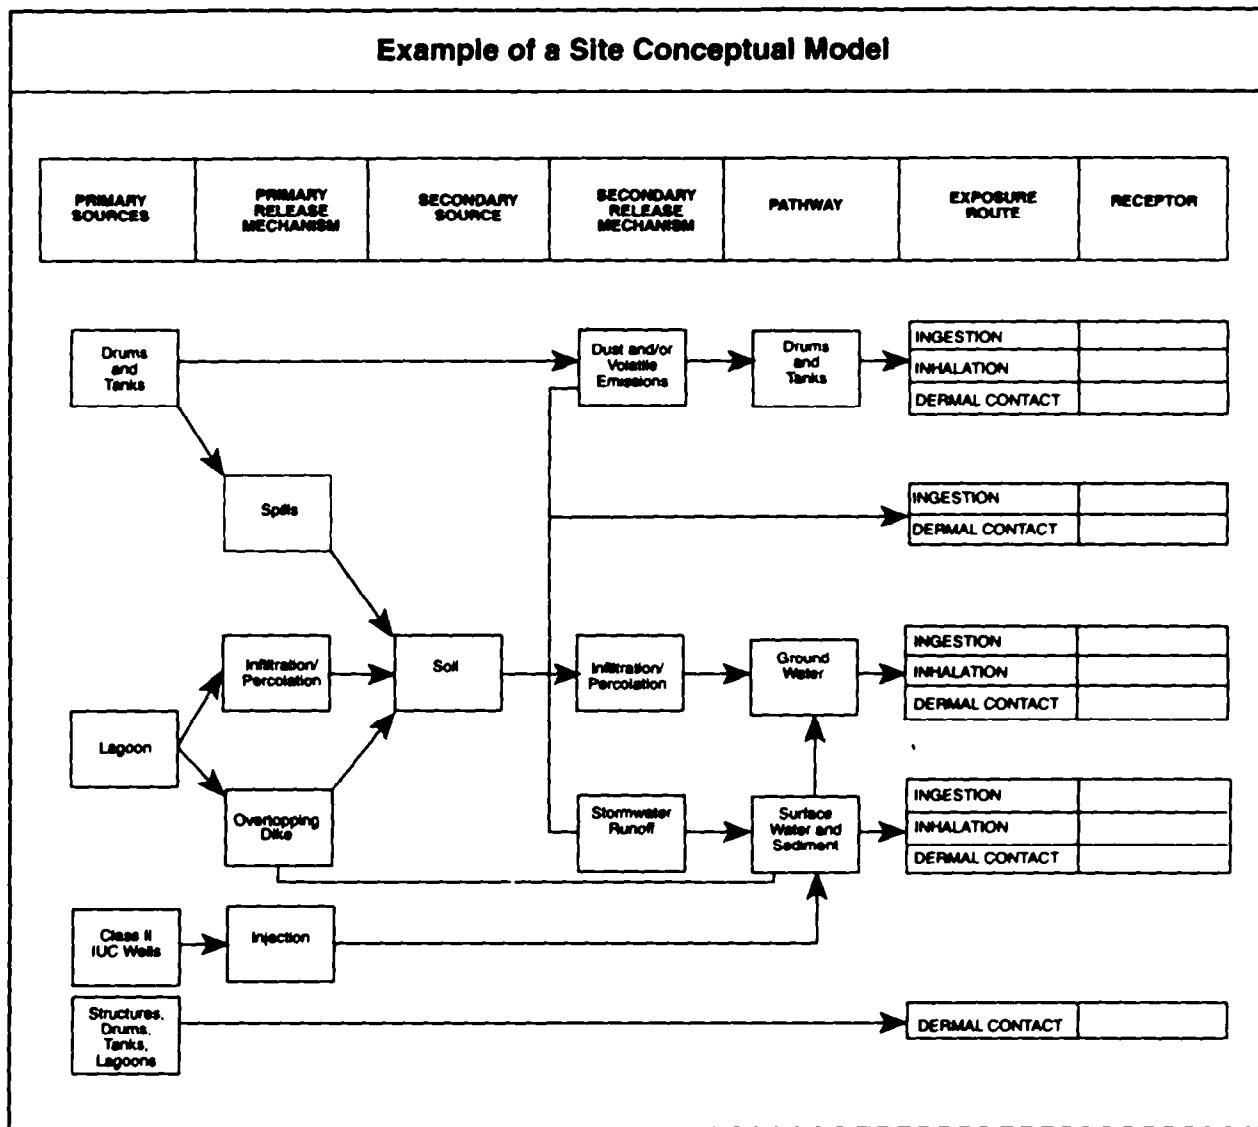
Example of a Site Conceptual Model

| PRIMARY SOURCES | PRIMARY RELEASE MECHANISM | SECONDARY SOURCE | SECONDARY RELEASE MECHANISM | PATHWAY | EXPOSURE ROUTE | RECEPTOR |
|---|---|---|---|---|---|---|

Drums and Tanks

Spills

Infiltration/ Percolation

Lagoon

Overtopping Dike

Soil

Dust and/or Volatile Emissions

Drums and Tanks

INGESTION
INHALATION
DERMAL CONTACT

INGESTION
DERMAL CONTACT

Infiltration/ Percolation

Ground Water

INGESTION
INHALATION
DERMAL CONTACT

Stormwater Runoff

Surface Water and Sediment

INGESTION
INHALATION
DERMAL CONTACT

Class II IUC Wells

Injection

Structures, Drums, Tanks, Lagoons

DERMAL CONTACT